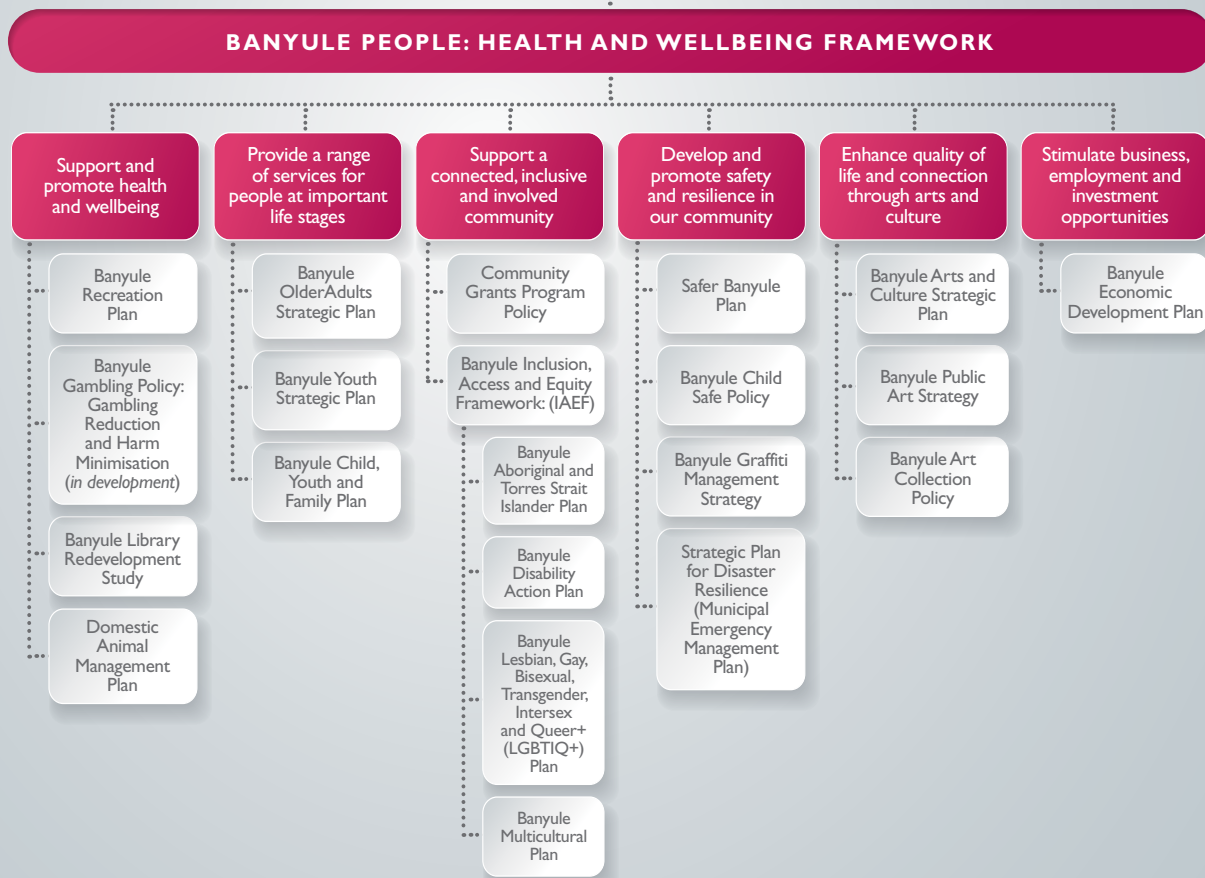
BANYULE PEOPLE: HEALTH AND WELLBEING FRAMEWORK

Support and promote health and wellbeing

Banyule Recreation Plan

Banyule Gambling Policy: Gambling Reduction and Harm Minimisation (*in development*)

Banyule Library Redevelopment Study

Domestic Animal Management Plan

Provide a range of services for people at important life stages

Banyule OlderAdults Strategic Plan

Banyule Youth Strategic Plan

Banyule Child, Youth and Family Plan

Support a connected, inclusive and involved community

Community Grants Program Policy

Banyule Inclusion, Access and Equity Framework: (IAEF)

Banyule Aboriginal and Torres Strait Islander Plan

Banyule Disability Action Plan

Banyule Lesbian, Gay, Bisexual, Transgender, Intersex and Queer+ (LGBTIQ+) Plan

Banyule Multicultural Plan

Develop and promote safety and resilience in our community

Safer Banyule Plan

Banyule Child Safe Policy

Banyule Graffiti Management Strategy

Strategic Plan for Disaster Resilience (Municipal Emergency Management Plan)

Enhance quality of life and connection through arts and culture

Banyule Arts and Culture Strategic Plan

Banyule Public Art Strategy

Banyule Art Collection Policy

Stimulate business, employment and investment opportunities

Banyule Economic Development Plan